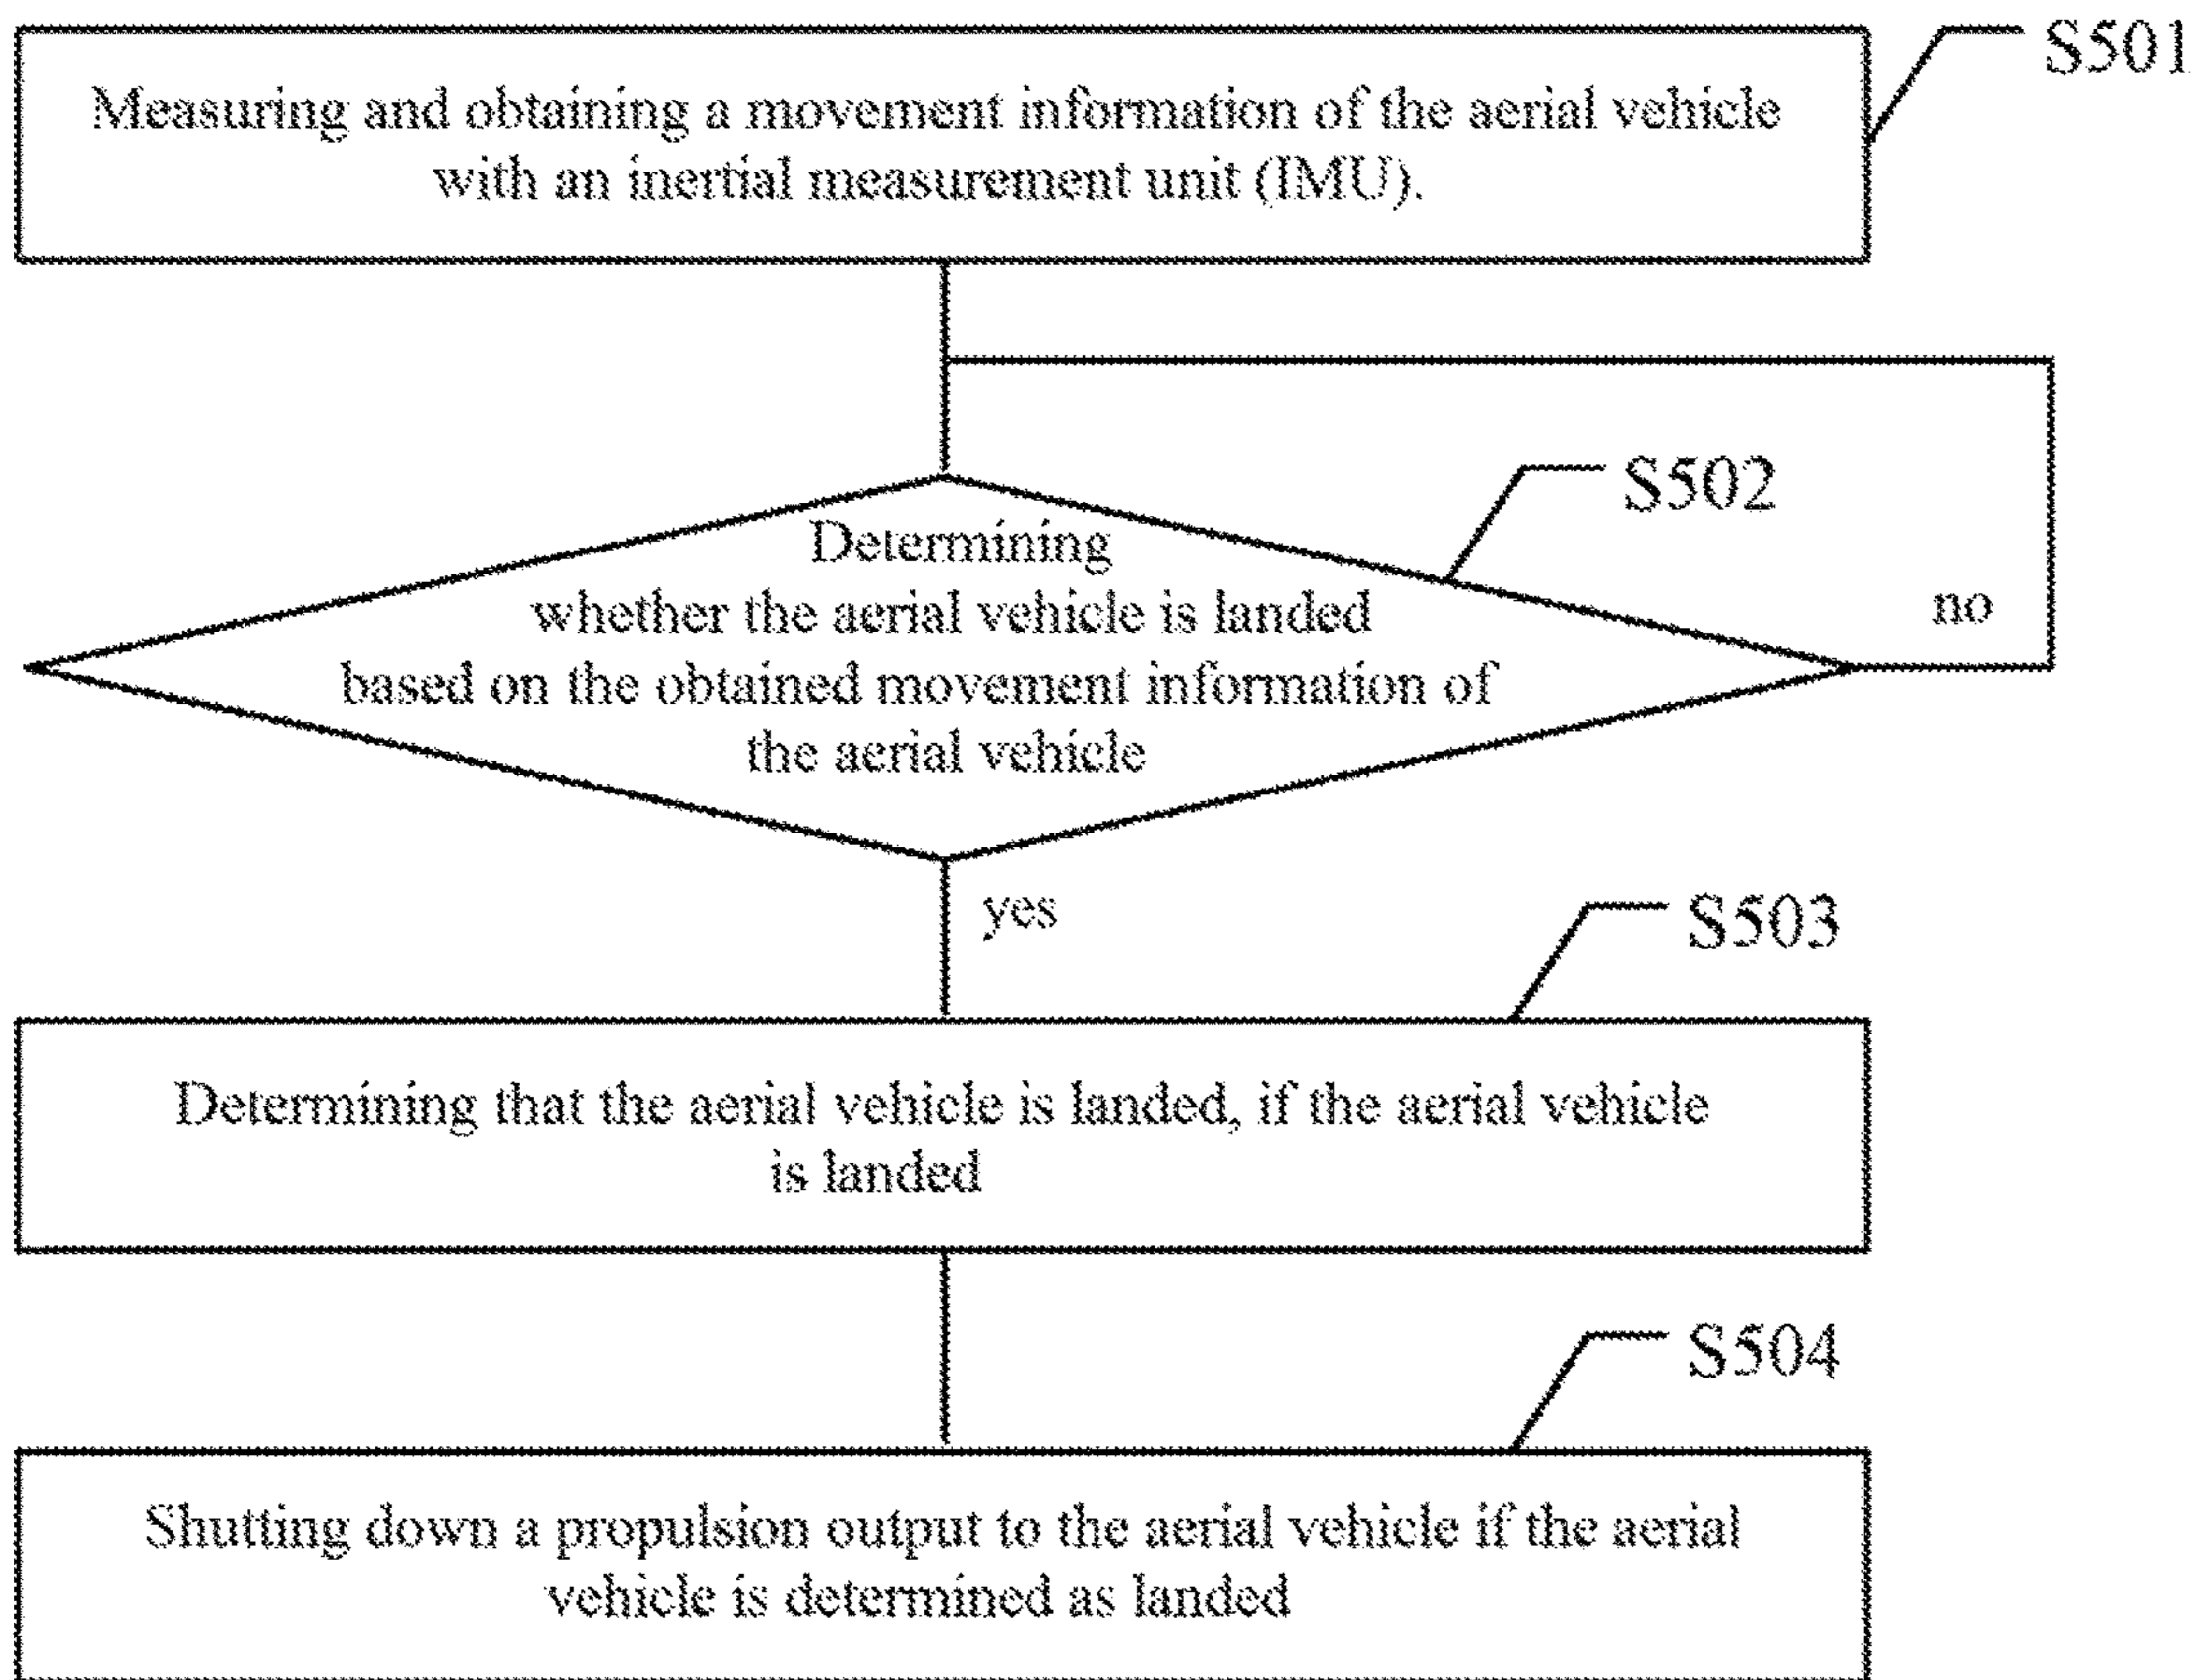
S501

Measuring and obtaining a movement information of the aerial vehicle with an inertial measurement unit (IMU).

S502

Determining whether the aerial vehicle is landed based on the obtained movement information of the aerial vehicle

no

yes

S503

Determining that the aerial vehicle is landed, if the aerial vehicle is landed

S504

Shutting down a propulsion output to the aerial vehicle if the aerial vehicle is determined as landed